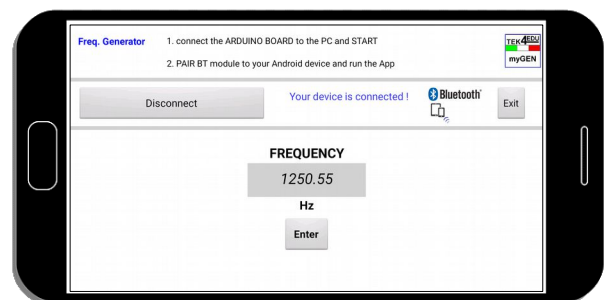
Freq. Generator

1. connect the ARDUINO BOARD to the PC and START

2. PAIR BT module to your Android device and run the App

TEK4EDU
myGEN

Disconnect

Your device is connected !

Bluetooth

Exit

FREQUENCY

1250.55

Hz

Enter